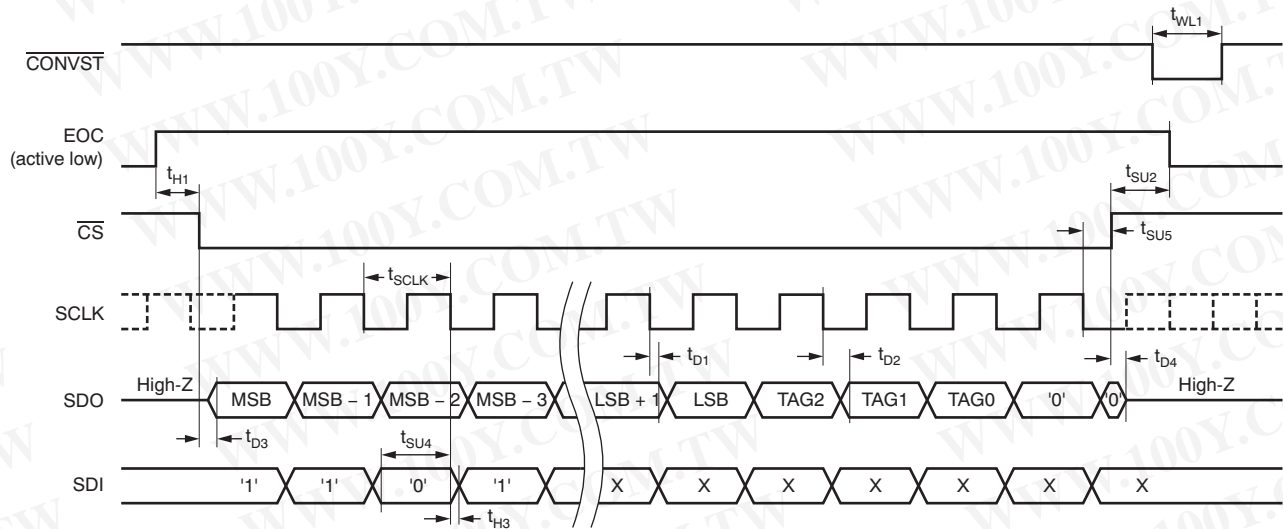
$t_{WL1}$

$\overline{CONVST}$

EOC (active low)

$t_{H1}$

$t_{SU2}$

$\overline{CS}$

$t_{SU5}$

$t_{SCLK}$

SCLK

$t_{D1}$

$t_{D2}$

$t_{D4}$

High-Z

SDO

MSB

MSB – 1

MSB – 2

MSB – 3

LSB + 1

LSB

TAG2

TAG1

TAG0

'0'

'0'

High-Z

$t_{D3}$

$t_{SU4}$

SDI

'1'

'1'

'0'

'1'

X

X

X

X

X

X

X

$t_{H3}$

WWW.100Y.COM.TW